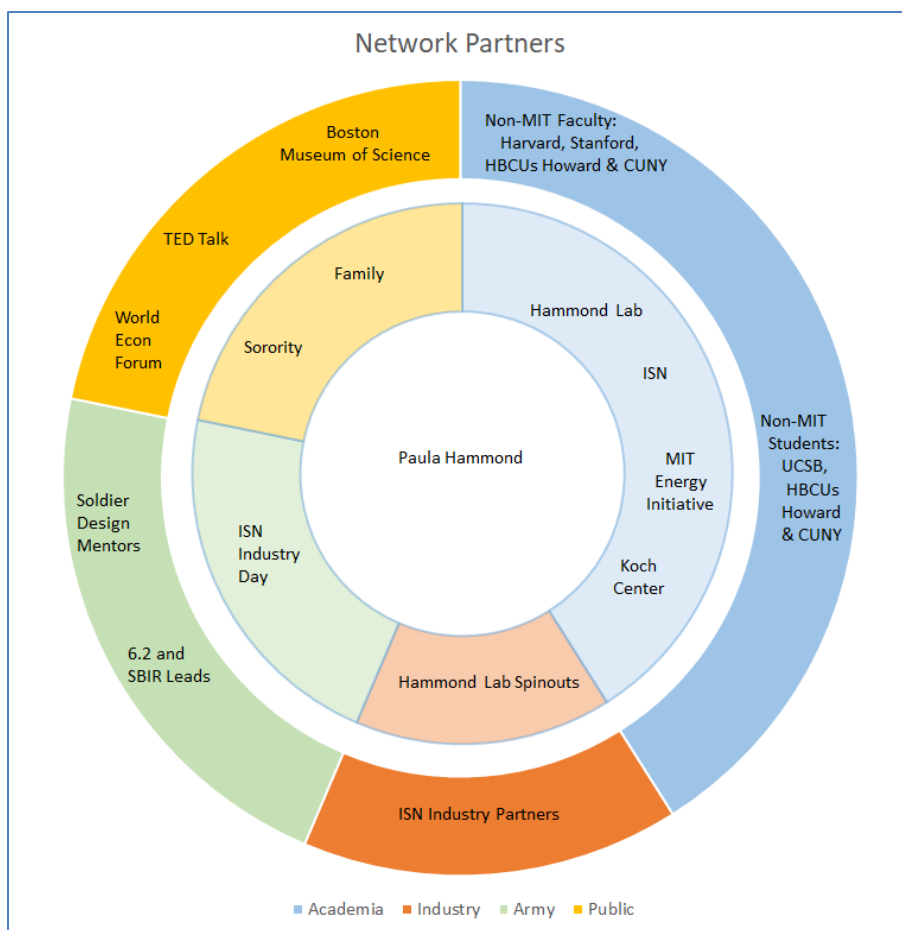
Network Partners

Non-MIT Faculty: Harvard, Stanford, HBCUs Howard & CUNY

Non-MIT Students: UCSB, HBCUs Howard & CUNY

ISN Industry Partners

6.2 and SBIR Leads

Soldier Design Mentors

World Econ Forum

TED Talk

Boston Museum of Science

Family

Sorority

ISN Industry Day

Hammond Lab Spinouts

Hammond Lab

ISN

MIT Energy Initiative

Koch Center

Paula Hammond

Academia Industry Army Public